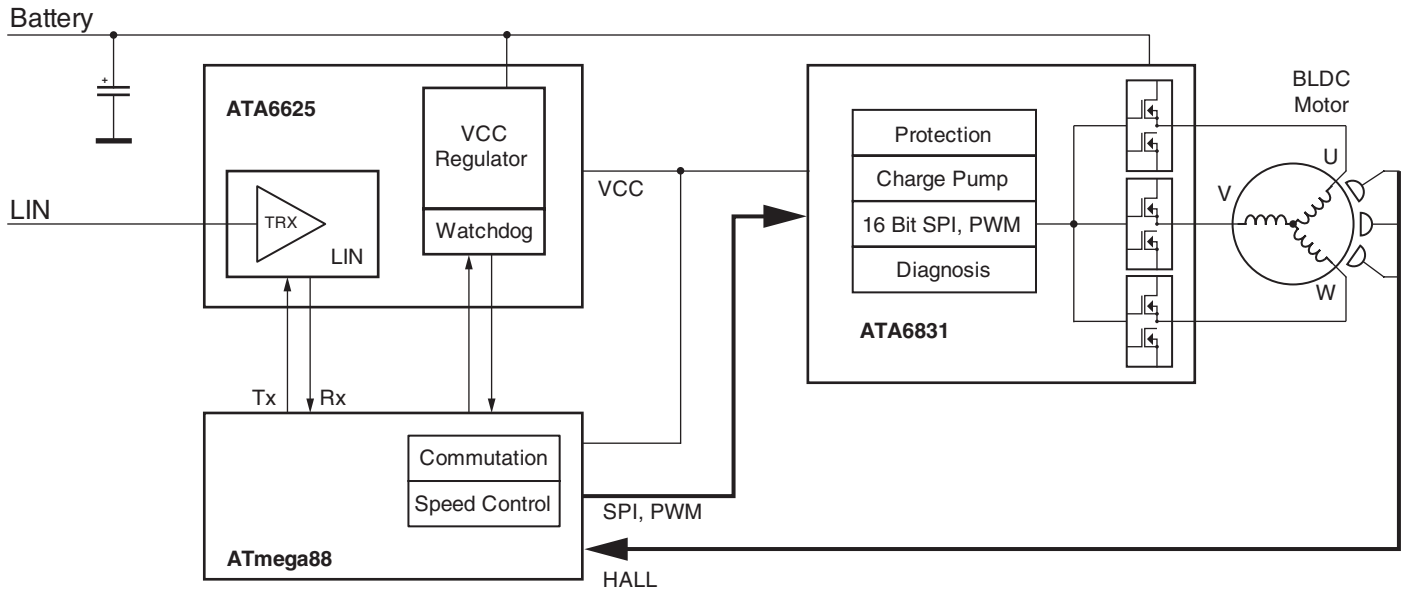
Battery

ATA6625

VCC Regulator

Watchdog

TRX

LIN

LIN

VCC

Tx

Rx

Commutation

Speed Control

ATmega88

SPI, PWM

HALL

Protection

Charge Pump

16 Bit SPI, PWM

Diagnosis

ATA6831

BLDC Motor

U

V

W